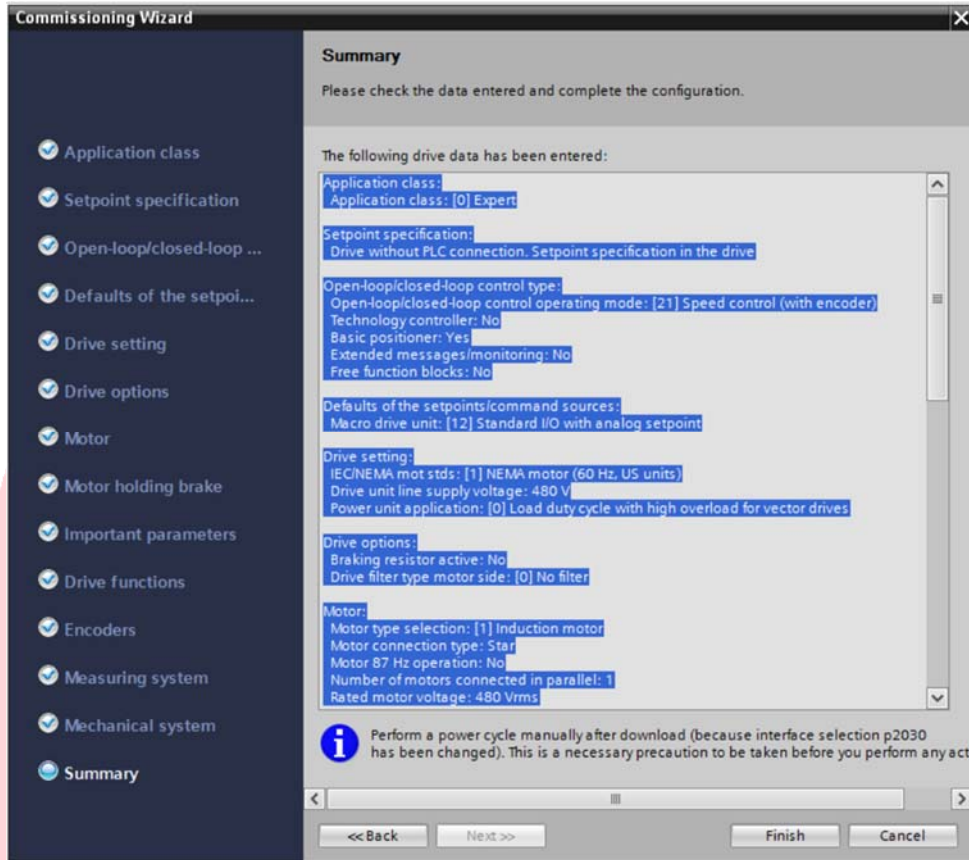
Commissioning Wizard

Application class
Setpoint specification
Open-loop/closed-loop ...
Defaults of the setpoi...
Drive setting
Drive options
Motor
Motor holding brake
Important parameters
Drive functions
Encoders
Measuring system
Mechanical system
Summary

Summary

Please check the data entered and complete the configuration.

The following drive data has been entered:

Application class:
Application class: [0] Expert

Setpoint specification:
Drive without PLC connection. Setpoint specification in the drive

Open-loop/closed-loop control type:
Open-loop/closed-loop control operating mode: [21] Speed control (with encoder)
Technology controller: No
Basic positioner: Yes
Extended messages/monitoring: No
Free function blocks: No

Defaults of the setpoints/command sources:
Macro drive unit: [12] Standard I/O with analog setpoint

Drive setting:
IEC/NEMA mot stds: [1] NEMA motor (60 Hz, US units)
Drive unit line supply voltage: 480 V
Power unit application: [0] Load duty cycle with high overload for vector drives

Drive options:
Braking resistor active: No
Drive filter type motor side: [0] No filter

Motor:
Motor type selection: [1] Induction motor
Motor connection type: Star
Motor 87 Hz operation: No
Number of motors connected in parallel: 1
Rated motor voltage: 480 Vrms

Perform a power cycle manually after download (because interface selection p2030 has been changed). This is a necessary precaution to be taken before you perform any act

<<Back Next>> Finish Cancel